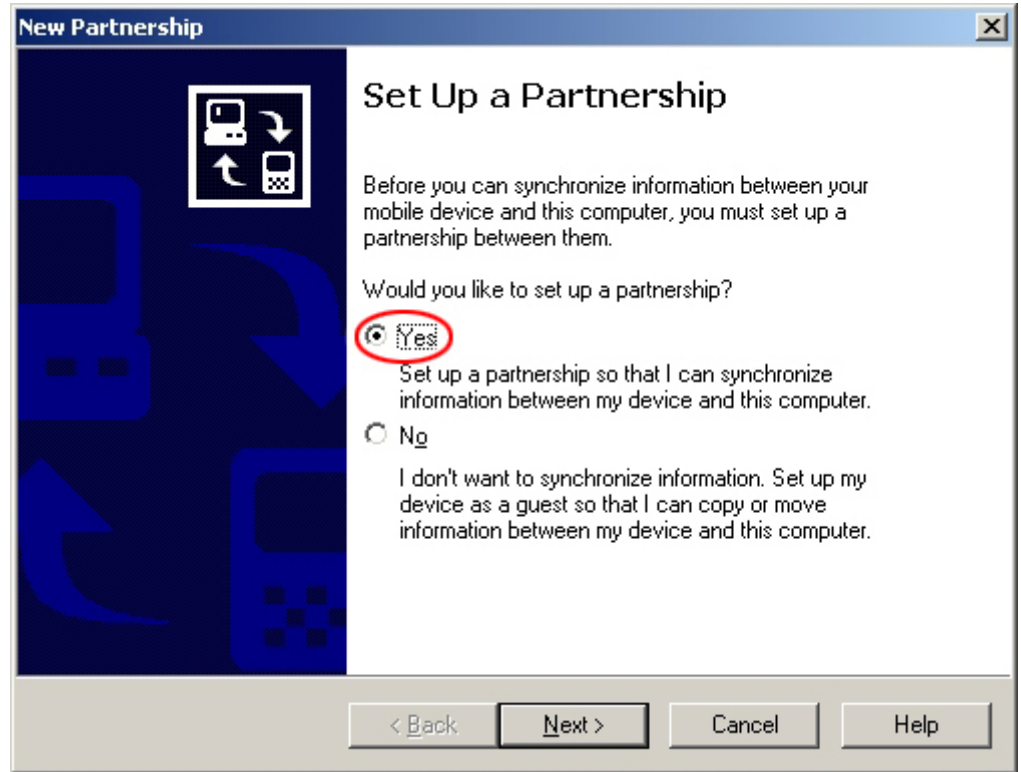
New Partnership

Set Up a Partnership

Before you can synchronize information between your mobile device and this computer, you must set up a partnership between them.

Would you like to set up a partnership?

Yes

Set up a partnership so that I can synchronize information between my device and this computer.

No

I don't want to synchronize information. Set up my device as a guest so that I can copy or move information between my device and this computer.

< Back Next > Cancel Help